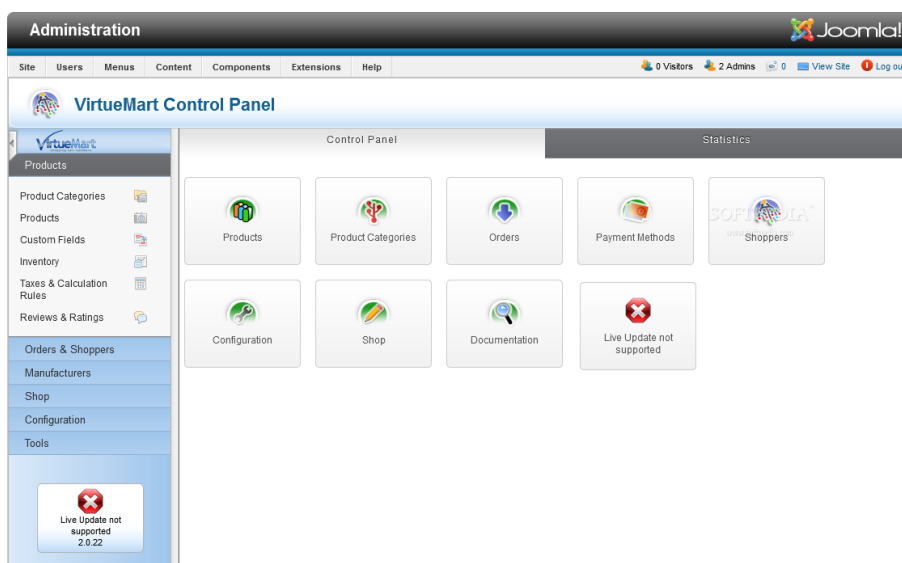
Administration

Joomla!

Site Users Menus Content Components Extensions Help

0 Visitors 2 Admins 0 View Site Log ou

VirtueMart Control Panel

VirtueMart

Products

Product Categories
Products
Custom Fields
Inventory
Taxes & Calculation Rules
Reviews & Ratings

Orders & Shoppers
Manufacturers
Shop
Configuration
Tools

Live Update not supported 2.0.22

Control Panel

Statistics

Products
Product Categories
Orders
Payment Methods
Shoppers

Configuration
Shop
Documentation
Live Update not supported

SOFTPEDIA